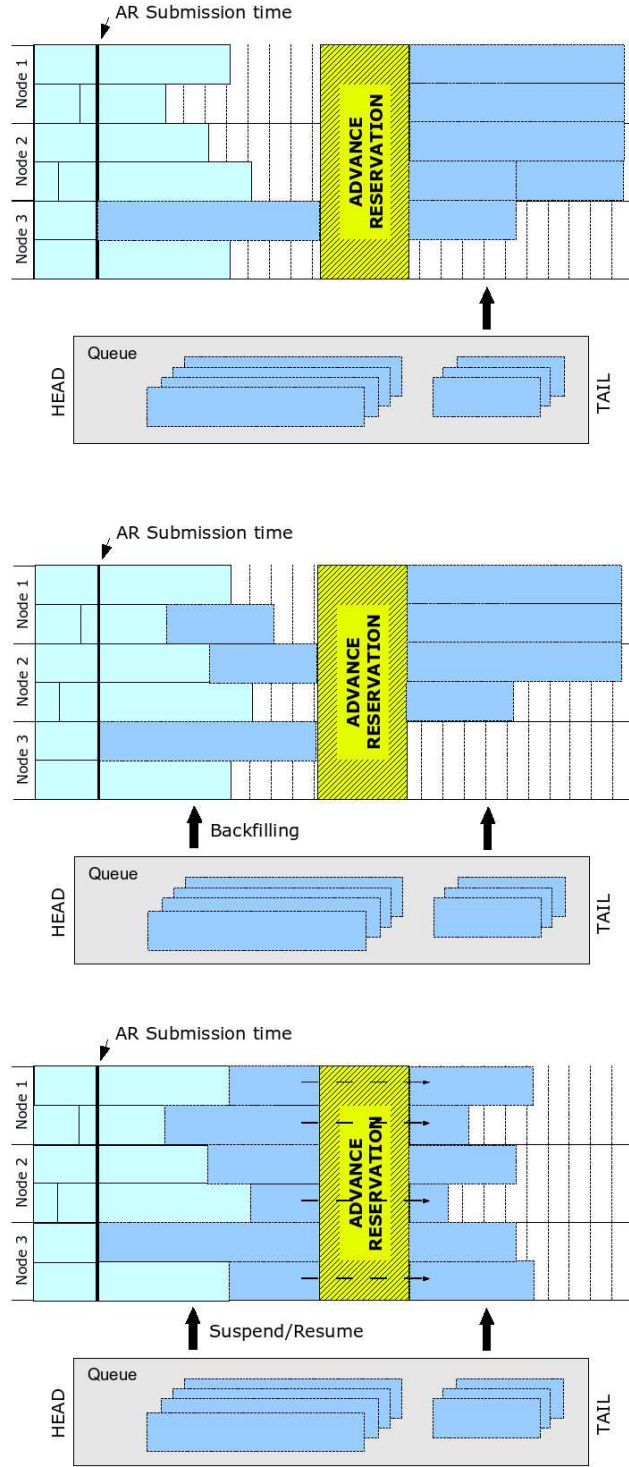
AR Submission time

Node 1
Node 2
Node 3

ADVANCE RESERVATON

Queue

HEAD

TAIL

AR Submission time

Node 1
Node 2
Node 3

ADVANCE RESERVATION

Backfilling

Queue

HEAD

TAIL

AR Submission time

Node 1
Node 2
Node 3

ADVANCE RESERVATON

Suspend/Resume

Queue

HEAD

TAIL